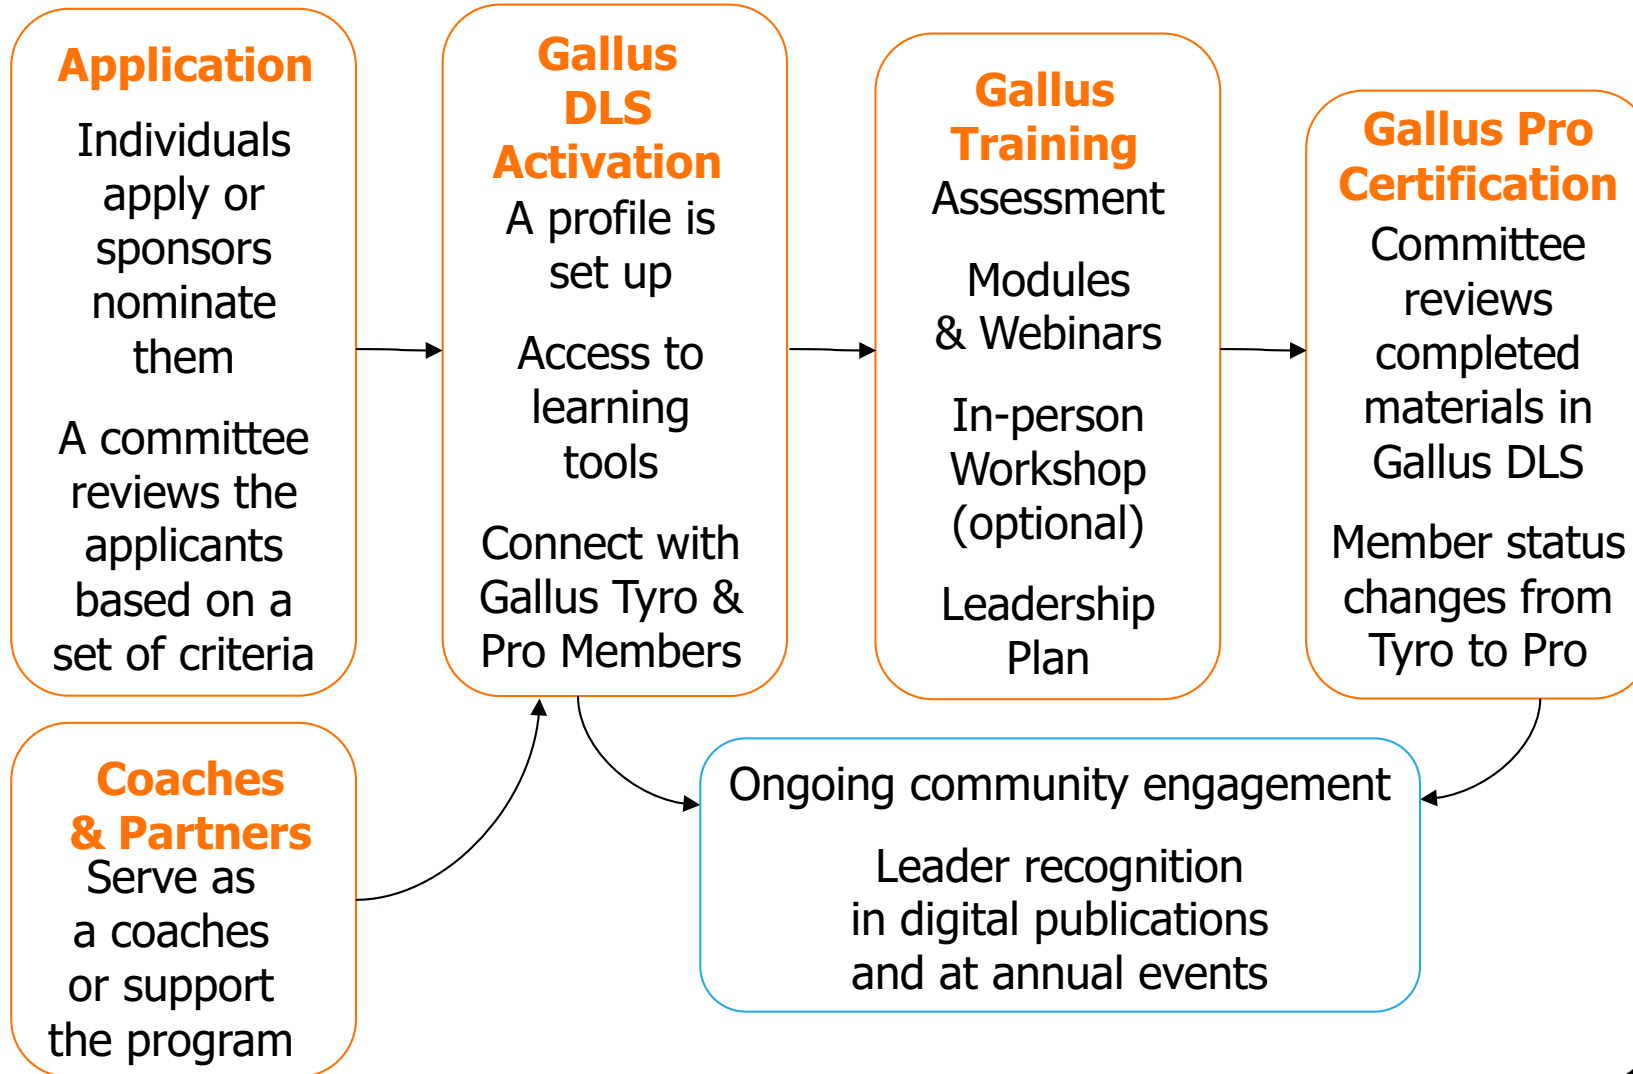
Application

Individuals apply or sponsors nominate them

A committee reviews the applicants based on a set of criteria

Gallus DLS Activation

A profile is set up

Access to learning tools

Connect with Gallus Tyro & Pro Members

Gallus Training

Assessment

Modules & Webinars

In-person Workshop (optional)

Leadership Plan

Gallus Pro Certification

Committee reviews completed materials in Gallus DLS

Member status changes from Tyro to Pro

Coaches & Partners

Serve as a coaches or support the program

Ongoing community engagement

Leader recognition in digital publications and at annual events